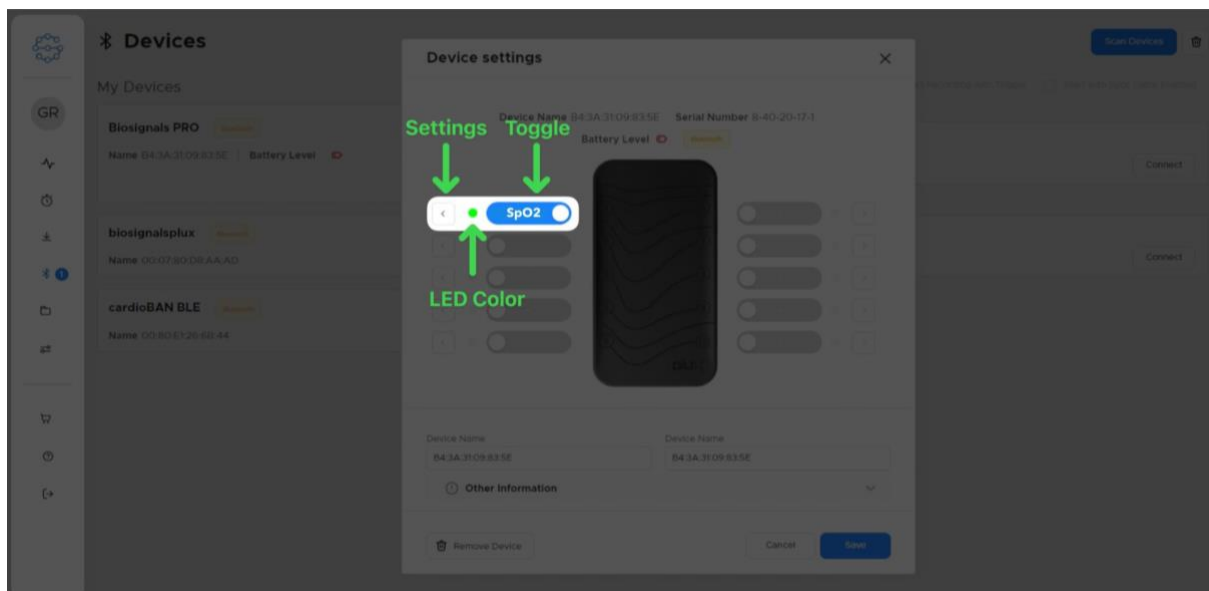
Devices

Scan Devices

My Devices

GR

Biosignals PRO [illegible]

Name B4:3A:31:09:83:5E | Battery Level

Connect

biosignalsplux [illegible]

Name 00:07:80:D8:AA:AD

Connect

cardioBAN BLE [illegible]

Name 00:80:E1:26:62:44

1

Device settings

Device Name B4:3A:31:09:83:5E Serial Number 8-40-20-17-1

Battery Level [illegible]

Settings

Toggle

SpO2

LED Color

Device Name

B4:3A:31:09:83:5E

Device Name

B4:3A:31:09:83:5E

Other Information

Remove Device

Cancel

Save